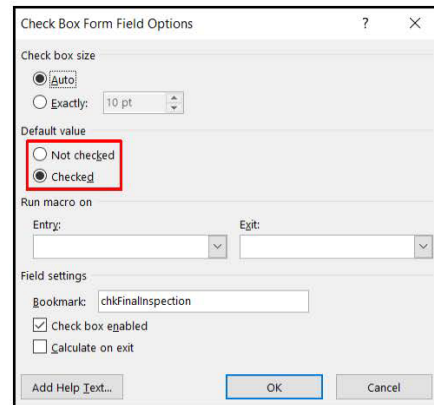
Check Box Form Field Options

?

X

Check box size

Auto

Exactly: 10 pt

Default value

Not checked

Checked

Run macro on

Entry:

Exit:

Field settings

Bookmark: chkFinalInspection

Check box enabled

Calculate on exit

Add Help Text...

OK

Cancel